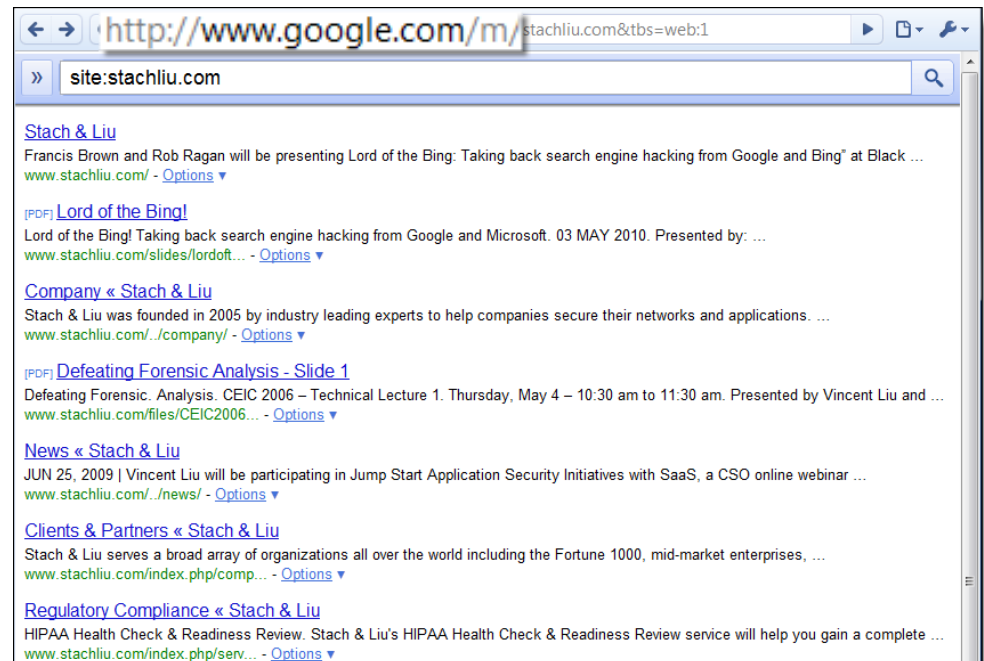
http://www.google.com/m/ stachliu.com&tbs=web:1

»
site:stachliu.com

Stach & Liu
Francis Brown and Rob Ragan will be presenting Lord of the Bing: Taking back search engine hacking from Google and Bing" at Black ...
www.stachliu.com/ - Options ▾

[PDF] Lord of the Bing!
Lord of the Bing! Taking back search engine hacking from Google and Microsoft. 03 MAY 2010. Presented by: ...
www.stachliu.com/slides/lordoft... - Options ▾

Company « Stach & Liu
Stach & Liu was founded in 2005 by industry leading experts to help companies secure their networks and applications. ...
www.stachliu.com/../company/ - Options ▾

[PDF] Defeating Forensic Analysis - Slide 1
Defeating Forensic. Analysis. CEIC 2006 – Technical Lecture 1. Thursday, May 4 – 10:30 am to 11:30 am. Presented by Vincent Liu and ...
www.stachliu.com/files/CEIC2006... - Options ▾

News « Stach & Liu
JUN 25, 2009 | Vincent Liu will be participating in Jump Start Application Security Initiatives with SaaS, a CSO online webinar ...
www.stachliu.com/../news/ - Options ▾

Clients & Partners « Stach & Liu
Stach & Liu serves a broad array of organizations all over the world including the Fortune 1000, mid-market enterprises, ...
www.stachliu.com/index.php/comp... - Options ▾

Regulatory Compliance « Stach & Liu
HIPAA Health Check & Readiness Review. Stach & Liu's HIPAA Health Check & Readiness Review service will help you gain a complete ...
www.stachliu.com/index.php/serv... - Options ▾